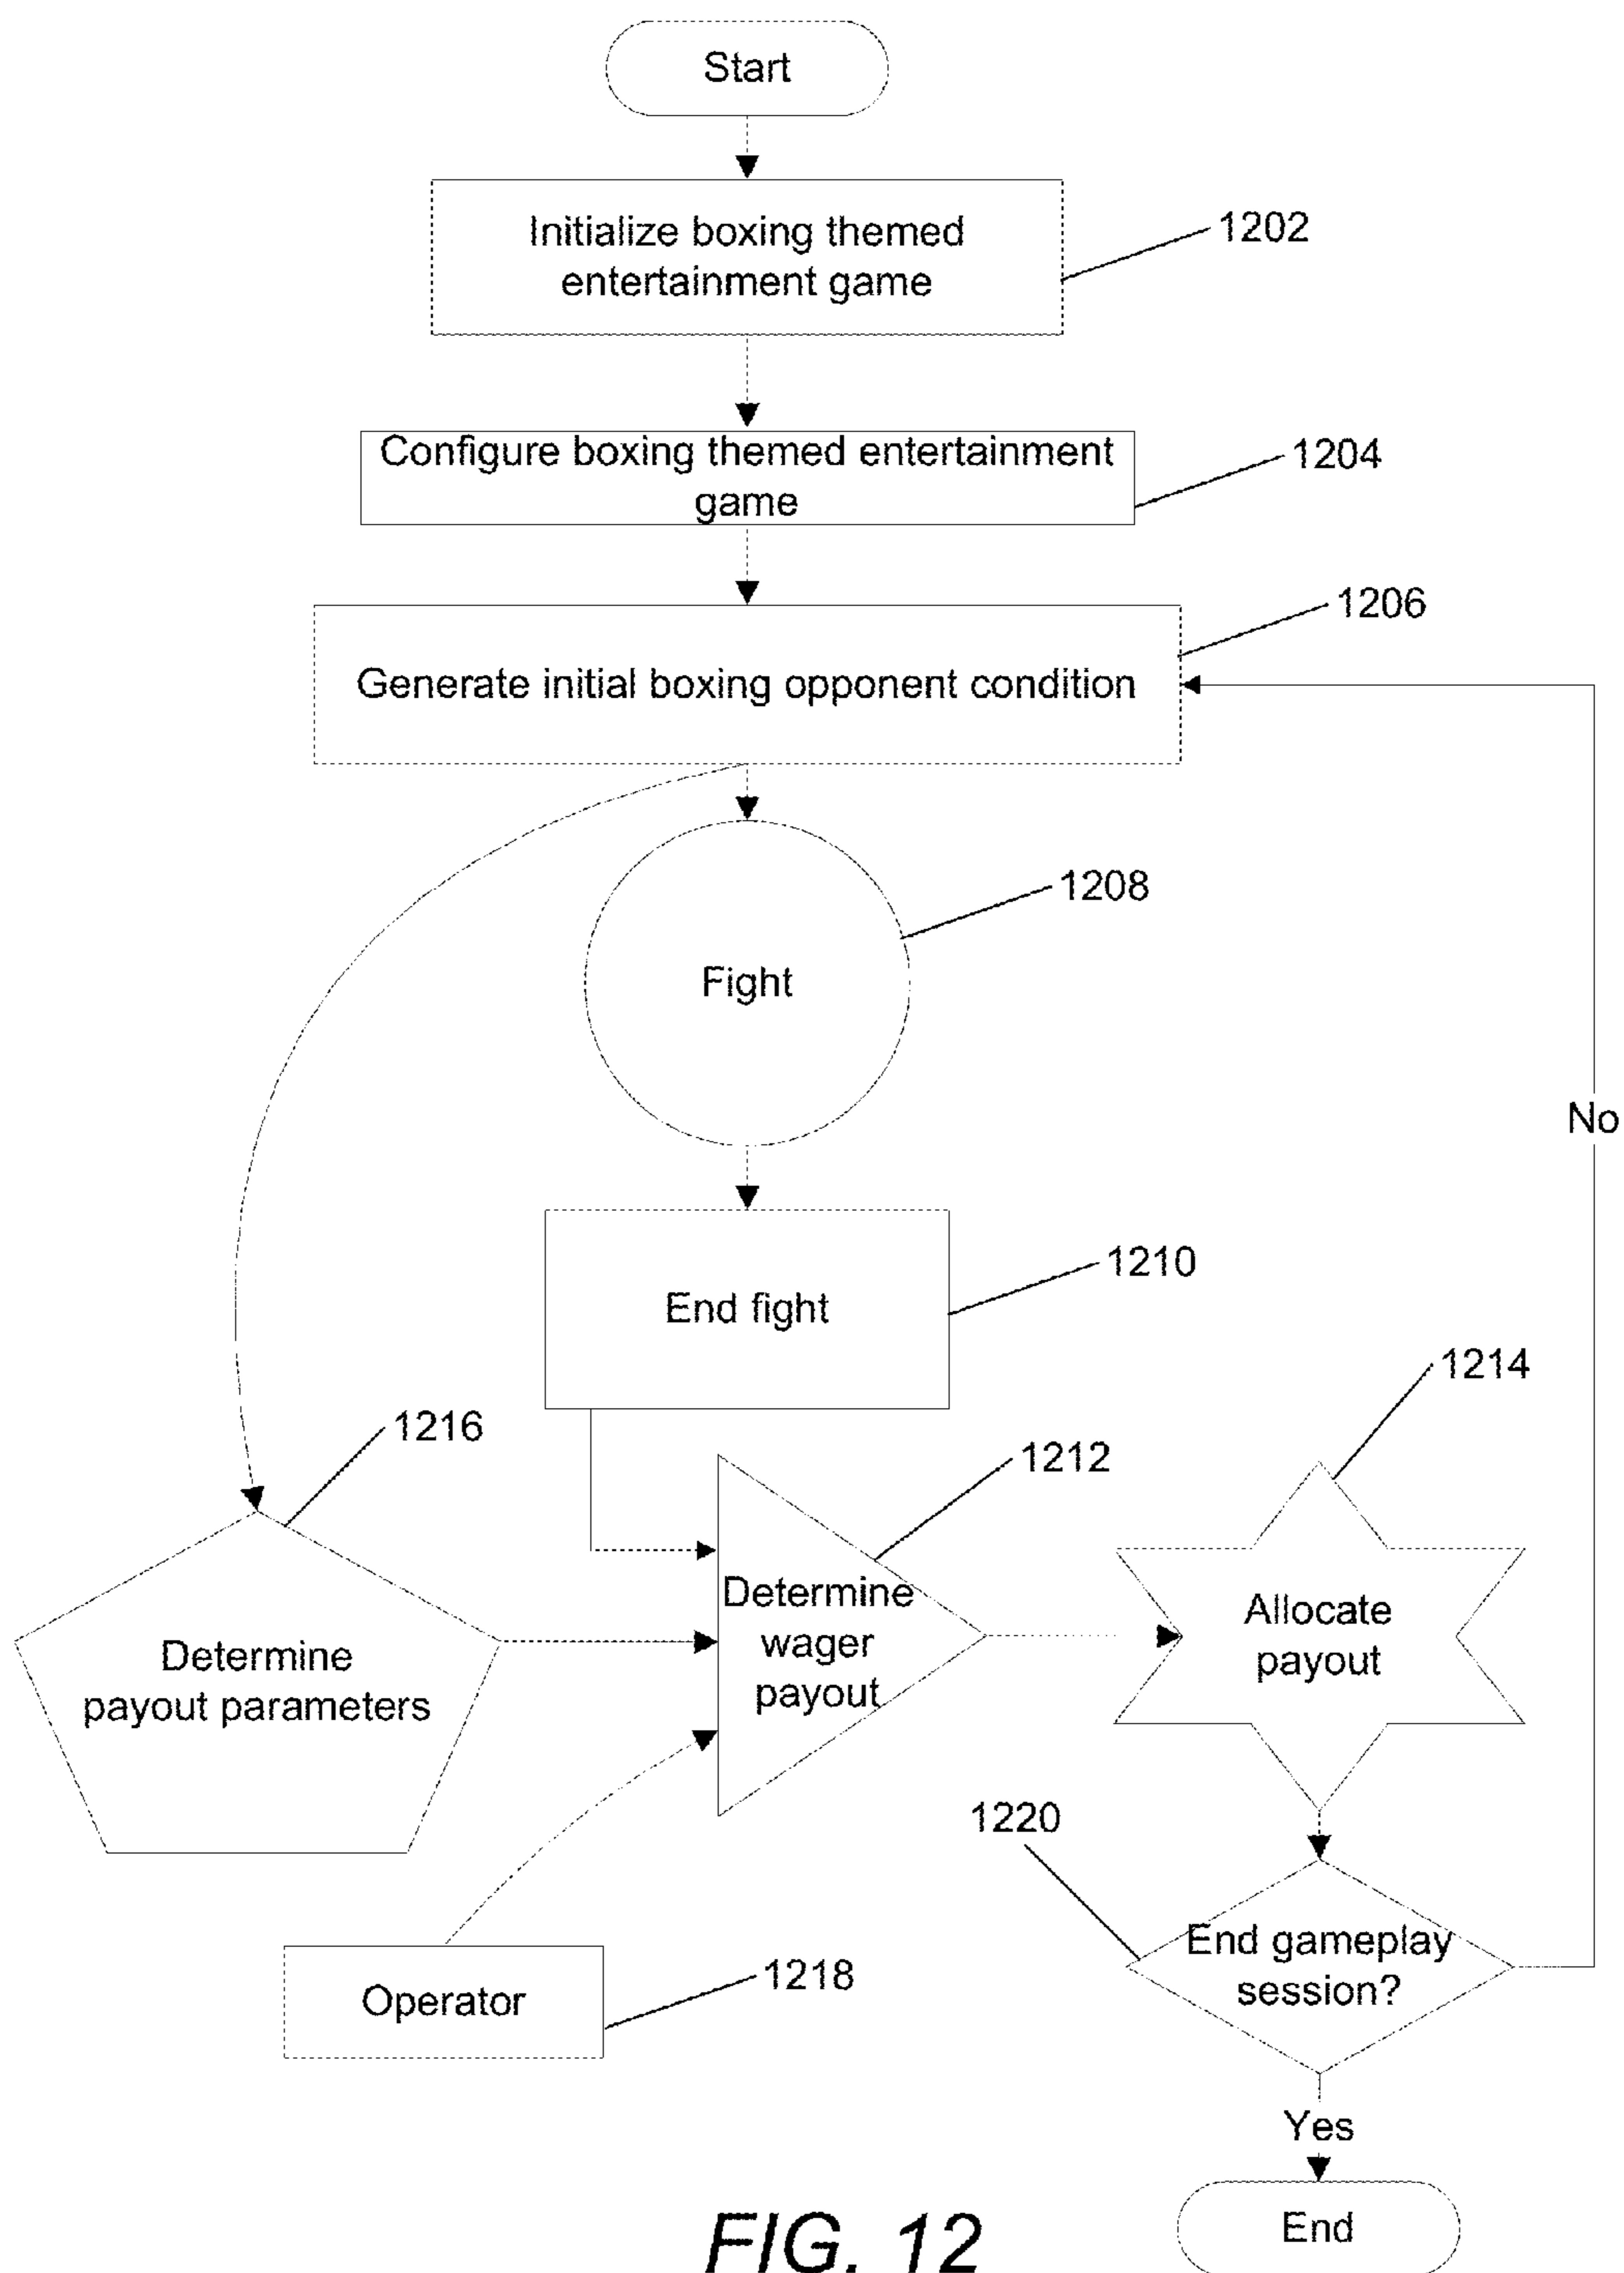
Start

Initialize boxing themed entertainment game

1202

Configure boxing themed entertainment game

1204

Generate initial boxing opponent condition

1206

Fight

1208

No

End fight

1210

1214

1216

1212

Determine wager payout

Allocate payout

Determine payout parameters

1220

End gameplay session?

Operator

1218

Yes

End

FIG. 12